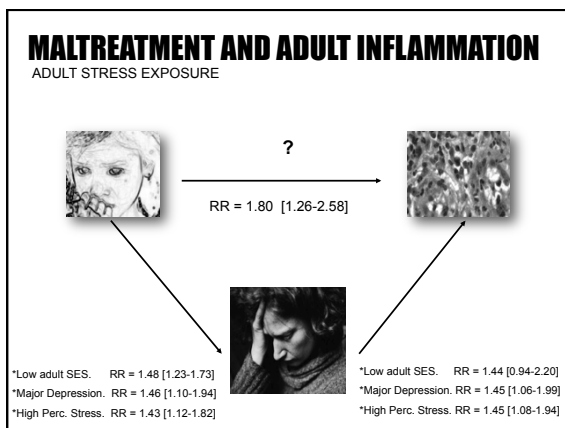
MALTREATMENT AND ADULT INFLAMMATION

ADULT STRESS EXPOSURE

?

RR = 1.80 [1.26-2.58]

*Low adult SES. RR = 1.48 [1.23-1.73]
*Major Depression. RR = 1.46 [1.10-1.94]
*High Perc. Stress. RR = 1.43 [1.12-1.82]

*Low adult SES. RR = 1.44 [0.94-2.20]
*Major Depression. RR = 1.45 [1.06-1.99]
*High Perc. Stress. RR = 1.45 [1.08-1.94]